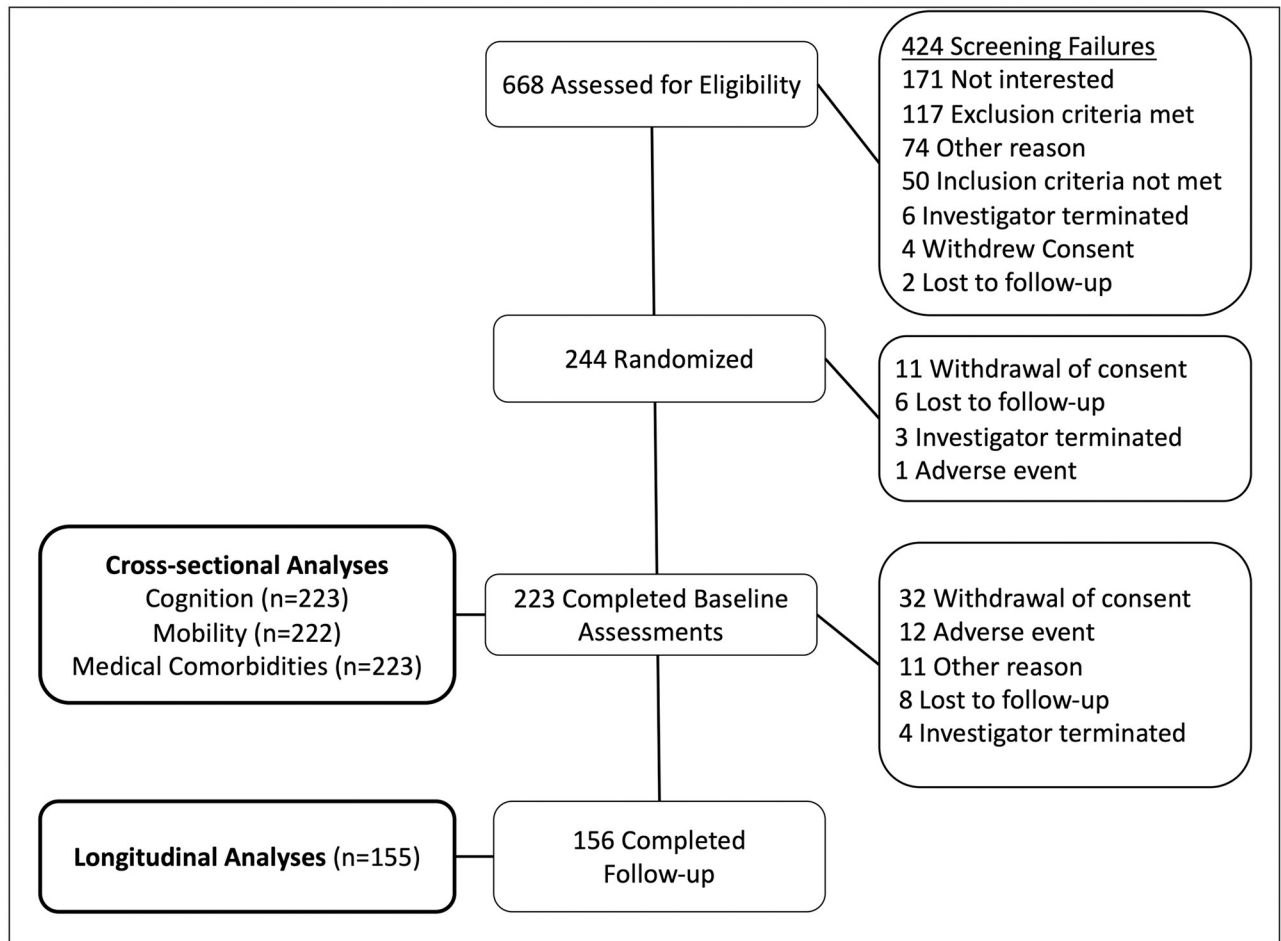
668 Assessed for Eligibility

424 Screening Failures
171 Not interested
117 Exclusion criteria met
74 Other reason
50 Inclusion criteria not met
6 Investigator terminated
4 Withdrew Consent
2 Lost to follow-up

244 Randomized

11 Withdrawal of consent
6 Lost to follow-up
3 Investigator terminated
1 Adverse event

Cross-sectional Analyses
Cognition (n=223)
Mobility (n=222)
Medical Comorbidities (n=223)

223 Completed Baseline Assessments

32 Withdrawal of consent
12 Adverse event
11 Other reason
8 Lost to follow-up
4 Investigator terminated

Longitudinal Analyses (n=155)

156 Completed Follow-up